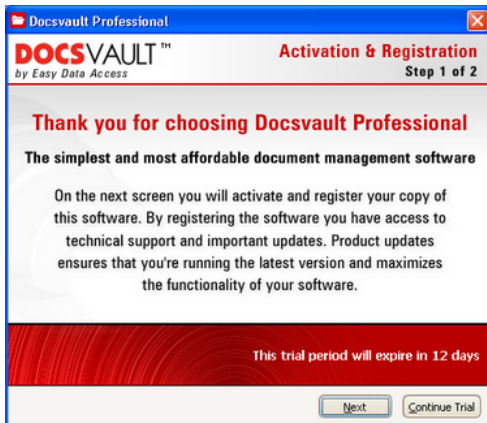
Docsvault Professional

DOCSVAULT™
by Easy Data Access

Activation & Registration
Step 1 of 2

Thank you for choosing Docsvault Professional

The simplest and most affordable document management software

On the next screen you will activate and register your copy of this software. By registering the software you have access to technical support and important updates. Product updates ensures that you're running the latest version and maximizes the functionality of your software.

This trial period will expire in 12 days

Next

Continue Trial